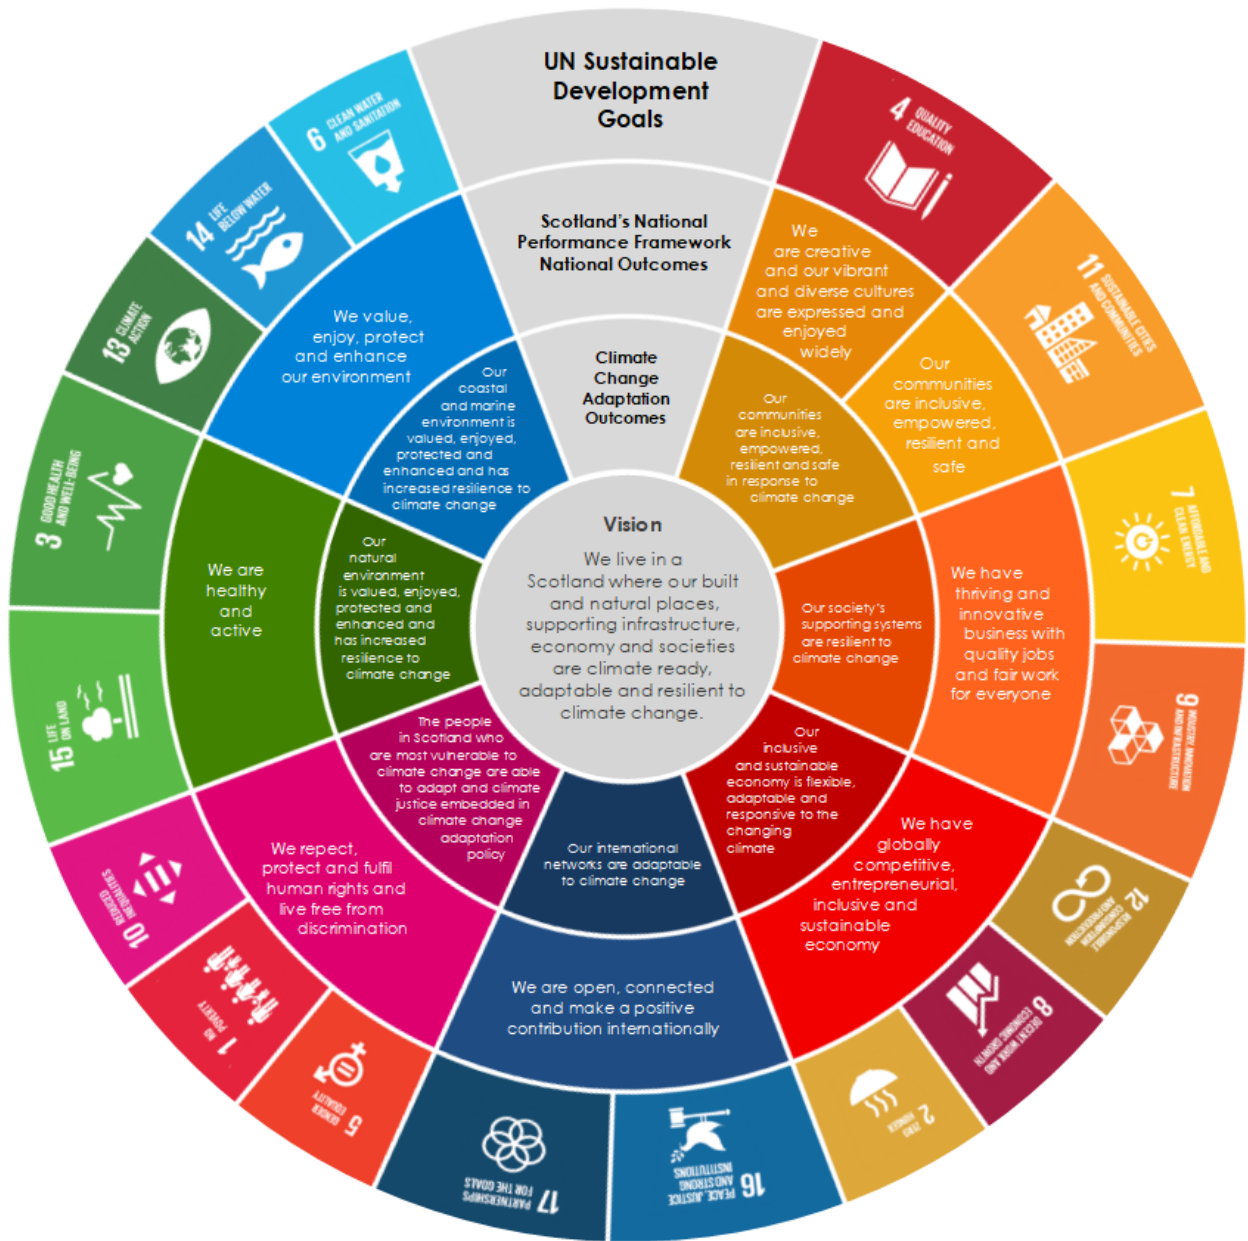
UN Sustainable Development Goals

Scotland's National Performance Framework National Outcomes

Climate Change Adaptation Outcomes

Vision

We live in a Scotland where our built and natural places, supporting infrastructure, economy and societies are climate ready, adaptable and resilient to climate change.

4 QUALITY EDUCATION

11 SUSTAINABLE CITIES AND COMMUNITIES

7 AFFORDABLE AND CLEAN ENERGY

9 INDUSTRY, INNOVATION AND INFRASTRUCTURE

12 RESPONSIBLE CONSUMPTION AND PRODUCTION

8 DECENT WORK AND ECONOMIC GROWTH

2 ZERO HUNGER

16 PEACE, JUSTICE AND STRONG INSTITUTIONS

17 PARTNERSHIPS FOR THE GOALS

5 GENDER EQUALITY

1 NO POVERTY

10 REDUCED INEQUALITIES

15 LIFE ON LAND

3 GOOD HEALTH AND WELL-BEING

13 CLIMATE ACTION

14 LIFE BELOW WATER

6 CLEAN WATER AND SANITATION

We are creative and our vibrant and diverse cultures are expressed and enjoyed widely

Our communities are inclusive, empowered, resilient and safe

We have thriving and innovative business with quality jobs and fair work for everyone

We have globally competitive, entrepreneurial, inclusive and sustainable economy

We are open, connected and make a positive contribution internationally

We respect, protect and fulfil human rights and live free from discrimination

We are healthy and active

We value, enjoy, protect and enhance our environment

Our communities are inclusive, empowered, resilient and safe in response to climate change

Our society's supporting systems are resilient to climate change

Our inclusive and sustainable economy is flexible, adaptable and responsive to the changing climate

Our international networks are adaptable to climate change

The people in Scotland who are most vulnerable to climate change are able to adapt and climate justice embedded in climate change adaptation policy

Our natural environment is valued, enjoyed, protected and enhanced and has increased resilience to climate change

Our coastal and marine environment is valued, enjoyed, protected and enhanced and has increased resilience to climate change